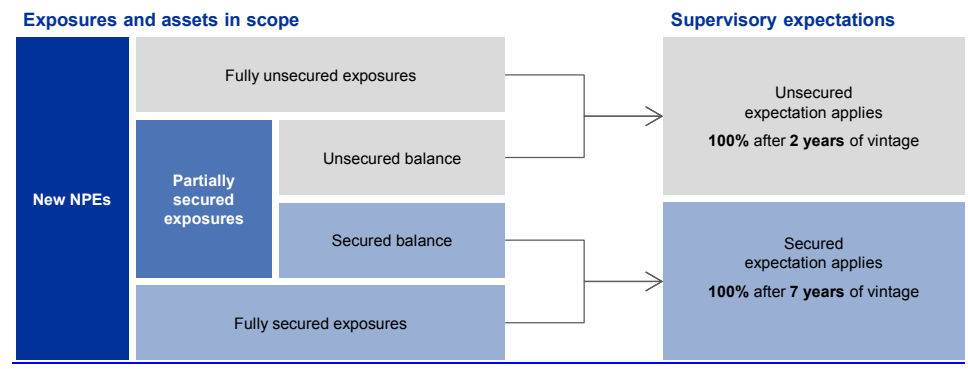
Exposures and assets in scope

Supervisory expectations

New NPEs

Fully unsecured exposures

Partially secured exposures

Unsecured balance

Secured balance

Fully secured exposures

Unsecured expectation applies

**100%** after **2 years** of vintage

Secured expectation applies

**100%** after **7 years** of vintage